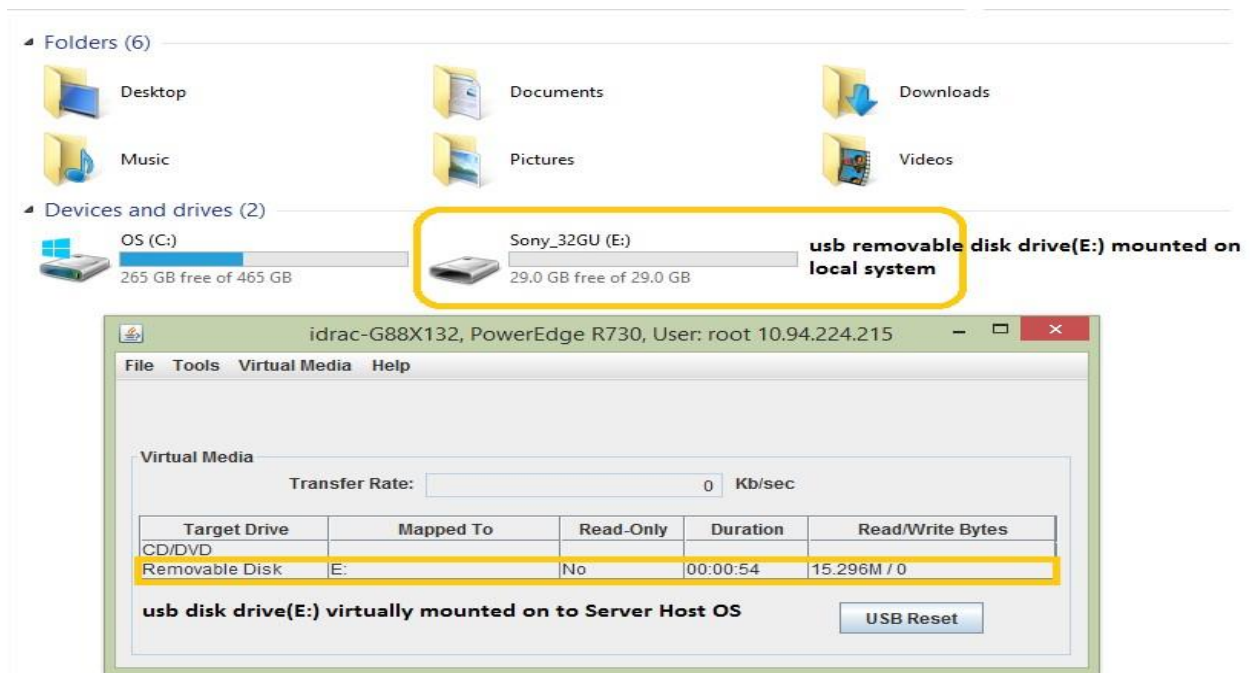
Folders (6)

Desktop

Documents

Downloads

Music

Pictures

Videos

Devices and drives (2)

OS (C:)
265 GB free of 465 GB

Sony_32GU (E:)
29.0 GB free of 29.0 GB

usb removable disk drive(E:) mounted on local system

idrac-G88X132, PowerEdge R730, User: root 10.94.224.215

File Tools Virtual Media Help

Virtual Media

Transfer Rate: 0 Kb/sec

| Target Drive | Mapped To | Read-Only | Duration | Read/Write Bytes |
|---|---|---|---|---|
| CD/DVD | | | | |
| Removable Disk | E: | No | 00:00:54 | 15.296M / 0 |

usb disk drive(E:) virtually mounted on to Server Host OS

USB Reset